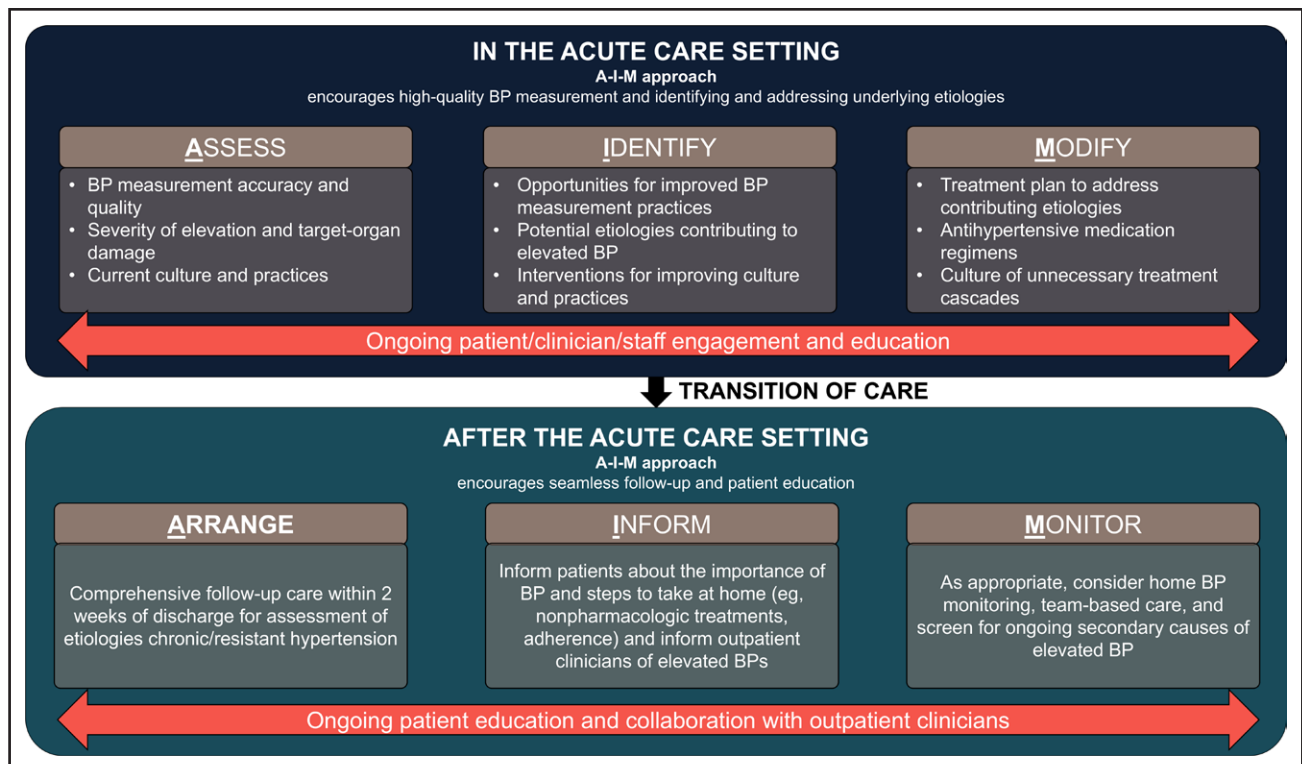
IN THE ACUTE CARE SETTING
A-I-M approach
encourages high-quality BP measurement and identifying and addressing underlying etiologies

ASSESS
• BP measurement accuracy and quality
• Severity of elevation and target-organ damage
• Current culture and practices

IDENTIFY
• Opportunities for improved BP measurement practices
• Potential etiologies contributing to elevated BP
• Interventions for improving culture and practices

MODIFY
• Treatment plan to address contributing etiologies
• Antihypertensive medication regimens
• Culture of unnecessary treatment cascades

Ongoing patient/clinician/staff engagement and education

TRANSITION OF CARE

AFTER THE ACUTE CARE SETTING
A-I-M approach
encourages seamless follow-up and patient education

ARRANGE
Comprehensive follow-up care within 2 weeks of discharge for assessment of etiologies chronic/resistant hypertension

INFORM
Inform patients about the importance of BP and steps to take at home (eg, nonpharmacologic treatments, adherence) and inform outpatient clinicians of elevated BPs

MONITOR
As appropriate, consider home BP monitoring, team-based care, and screen for ongoing secondary causes of elevated BP

Ongoing patient education and collaboration with outpatient clinicians